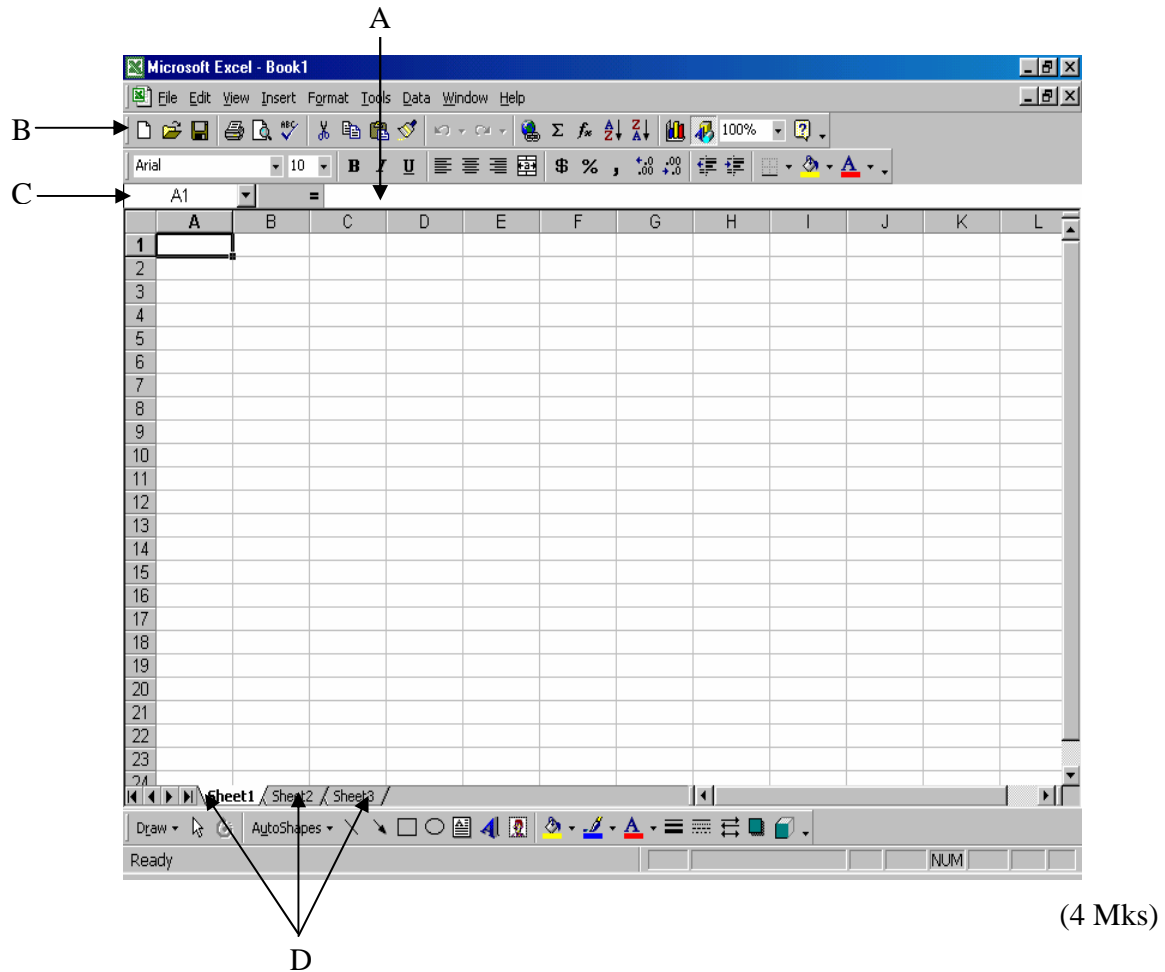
A

Microsoft Excel - Book1

File Edit View Insert Format Tools Data Window Help

B

100%

Arial 10 B I U $ % ,

C

A1 =

| | A | B | C | D | E | F | G | H | I | J | K | L |
|---|---|---|---|---|---|---|---|---|---|---|---|---|
| 1 | | | | | | | | | | | | |
| 2 | | | | | | | | | | | | |
| 3 | | | | | | | | | | | | |
| 4 | | | | | | | | | | | | |
| 5 | | | | | | | | | | | | |
| 6 | | | | | | | | | | | | |
| 7 | | | | | | | | | | | | |
| 8 | | | | | | | | | | | | |
| 9 | | | | | | | | | | | | |
| 10 | | | | | | | | | | | | |
| 11 | | | | | | | | | | | | |
| 12 | | | | | | | | | | | | |
| 13 | | | | | | | | | | | | |
| 14 | | | | | | | | | | | | |
| 15 | | | | | | | | | | | | |
| 16 | | | | | | | | | | | | |
| 17 | | | | | | | | | | | | |
| 18 | | | | | | | | | | | | |
| 19 | | | | | | | | | | | | |
| 20 | | | | | | | | | | | | |
| 21 | | | | | | | | | | | | |
| 22 | | | | | | | | | | | | |
| 23 | | | | | | | | | | | | |
| 24 | | | | | | | | | | | | |

Sheet1 Sheet2 Sheet3

Draw AutoShapes

Ready NUM

(4 Mks)

D